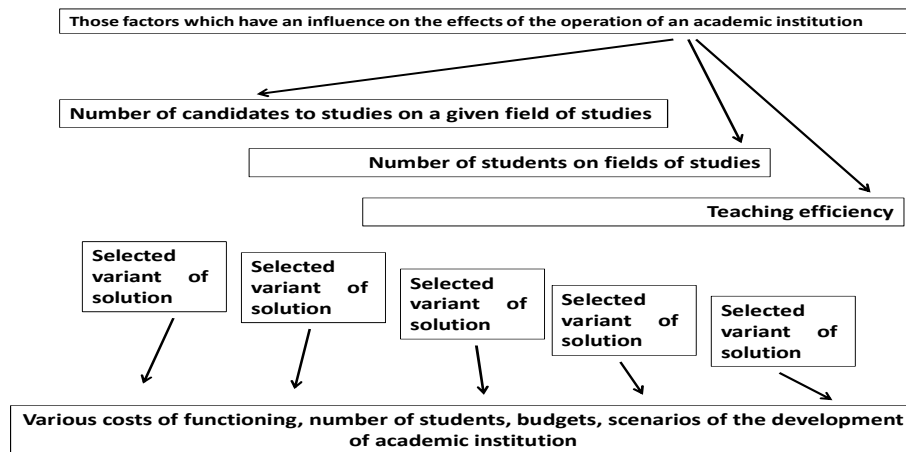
Those factors which have an influence on the effects of the operation of an academic institution

Number of candidates to studies on a given field of studies

Number of students on fields of studies

Teaching efficiency

Selected variant of solution

Selected variant of solution

Selected variant of solution

Selected variant of solution

Selected variant of solution

Various costs of functioning, number of students, budgets, scenarios of the development of academic institution